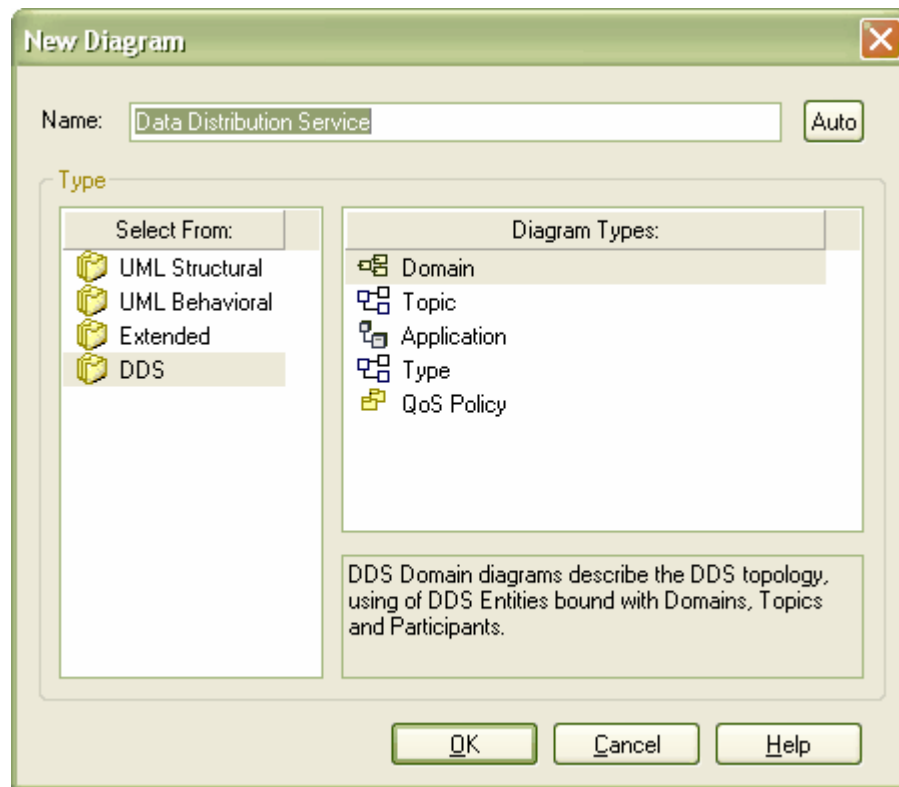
New Diagram

Name: Data Distribution Service

Auto

Type

Select From:

UML Structural
UML Behavioral
Extended
DDS

Diagram Types:

Domain
Topic
Application
Type
QoS Policy

DDS Domain diagrams describe the DDS topology, using of DDS Entities bound with Domains, Topics and Participants.

OK

Cancel

Help